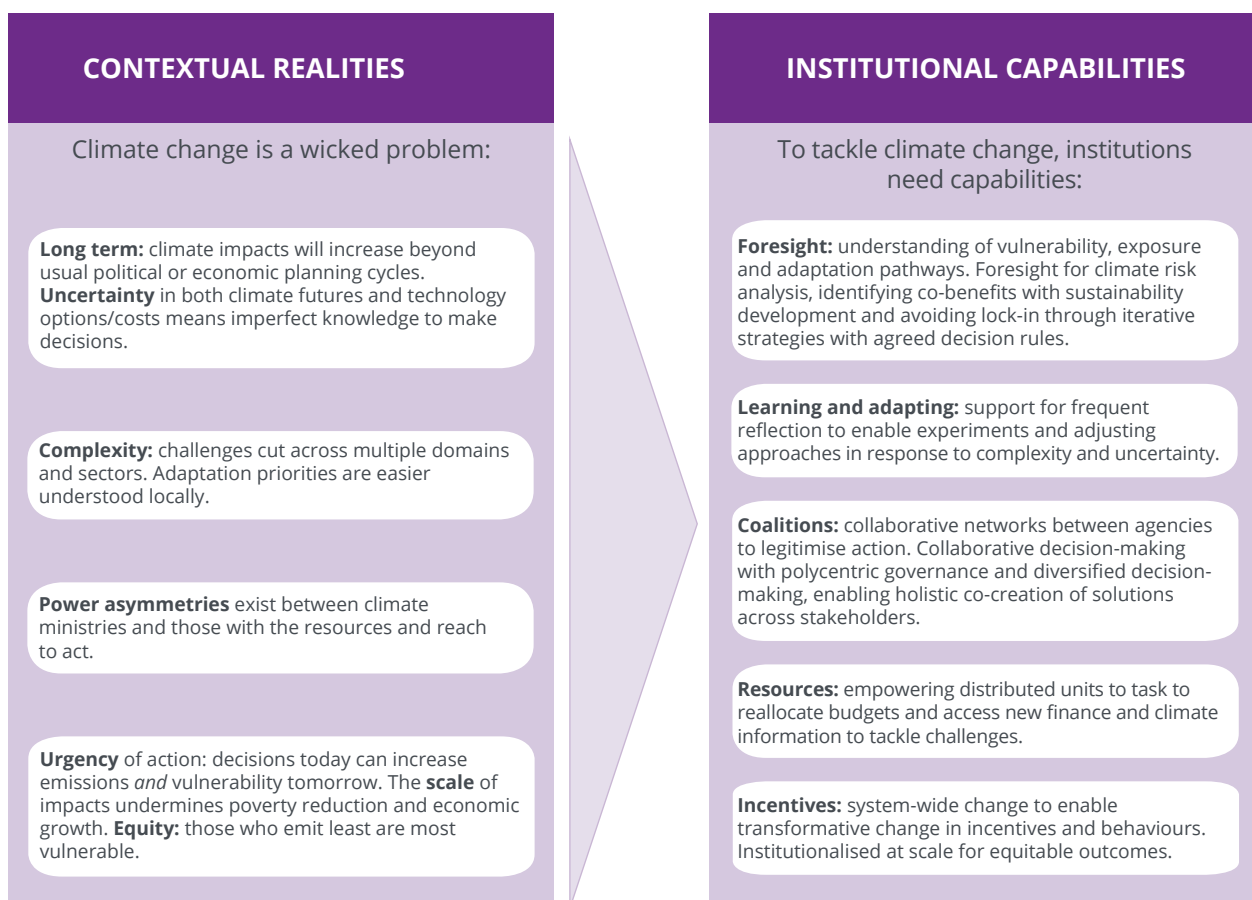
CONTEXTUAL REALITIES

Climate change is a wicked problem:

**Long term:** climate impacts will increase beyond usual political or economic planning cycles. **Uncertainty** in both climate futures and technology options/costs means imperfect knowledge to make decisions.

**Complexity:** challenges cut across multiple domains and sectors. Adaptation priorities are easier understood locally.

**Power asymmetries** exist between climate ministries and those with the resources and reach to act.

**Urgency** of action: decisions today can increase emissions *and* vulnerability tomorrow. The **scale** of impacts undermines poverty reduction and economic growth. **Equity:** those who emit least are most vulnerable.

INSTITUTIONAL CAPABILITIES

To tackle climate change, institutions need capabilities:

**Foresight:** understanding of vulnerability, exposure and adaptation pathways. Foresight for climate risk analysis, identifying co-benefits with sustainability development and avoiding lock-in through iterative strategies with agreed decision rules.

**Learning and adapting:** support for frequent reflection to enable experiments and adjusting approaches in response to complexity and uncertainty.

**Coalitions:** collaborative networks between agencies to legitimise action. Collaborative decision-making with polycentric governance and diversified decision-making, enabling holistic co-creation of solutions across stakeholders.

**Resources:** empowering distributed units to task to reallocate budgets and access new finance and climate information to tackle challenges.

**Incentives:** system-wide change to enable transformative change in incentives and behaviours. Institutionalised at scale for equitable outcomes.